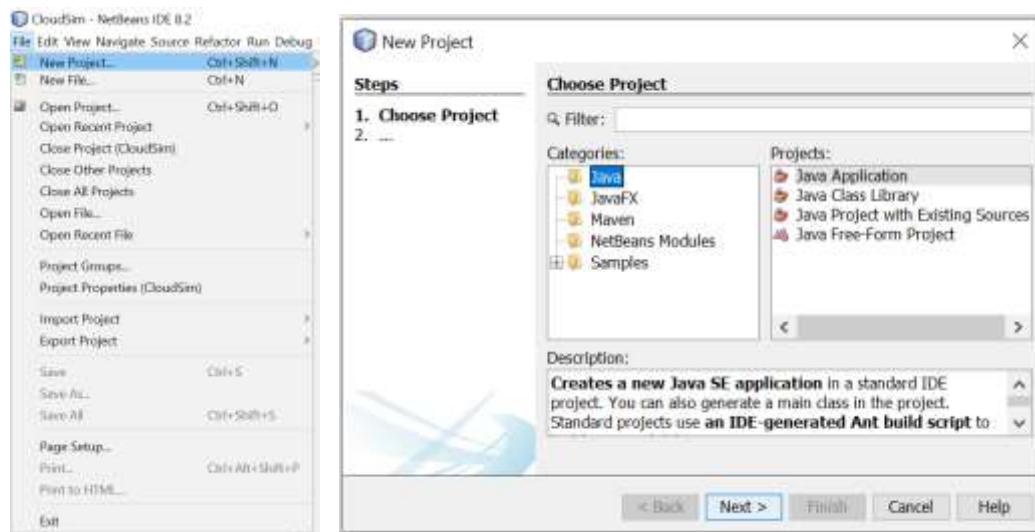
CloudSim - NetBeans IDE 8.2

File Edit View Navigate Source Refactor Run Debug

New Project... Ctrl+Shift+N
New File... Ctrl+N
Open Project... Ctrl+Shift+O
Open Recent Project
Close Project (CloudSim)
Close Other Projects
Close All Projects
Open File...
Open Recent File
Project Groups...
Project Properties (CloudSim)
Import Project
Export Project
Save Ctrl+S
Save As...
Save All Ctrl+Shift+S
Page Setup...
Print... Ctrl+Alt+Shift+P
Print to HTML...
Exit

New Project

Steps

1. Choose Project
2. ...

Choose Project

Filter:

Categories:
Java
JavaFX
Maven
NetBeans Modules
Samples

Projects:
Java Application
Java Class Library
Java Project with Existing Sources
Java Free-Form Project

Description:

**Creates a new Java SE application** in a standard IDE project. You can also generate a main class in the project. Standard projects use **an IDE-generated Ant build script** to

< Back | Next > | Finish | Cancel | Help